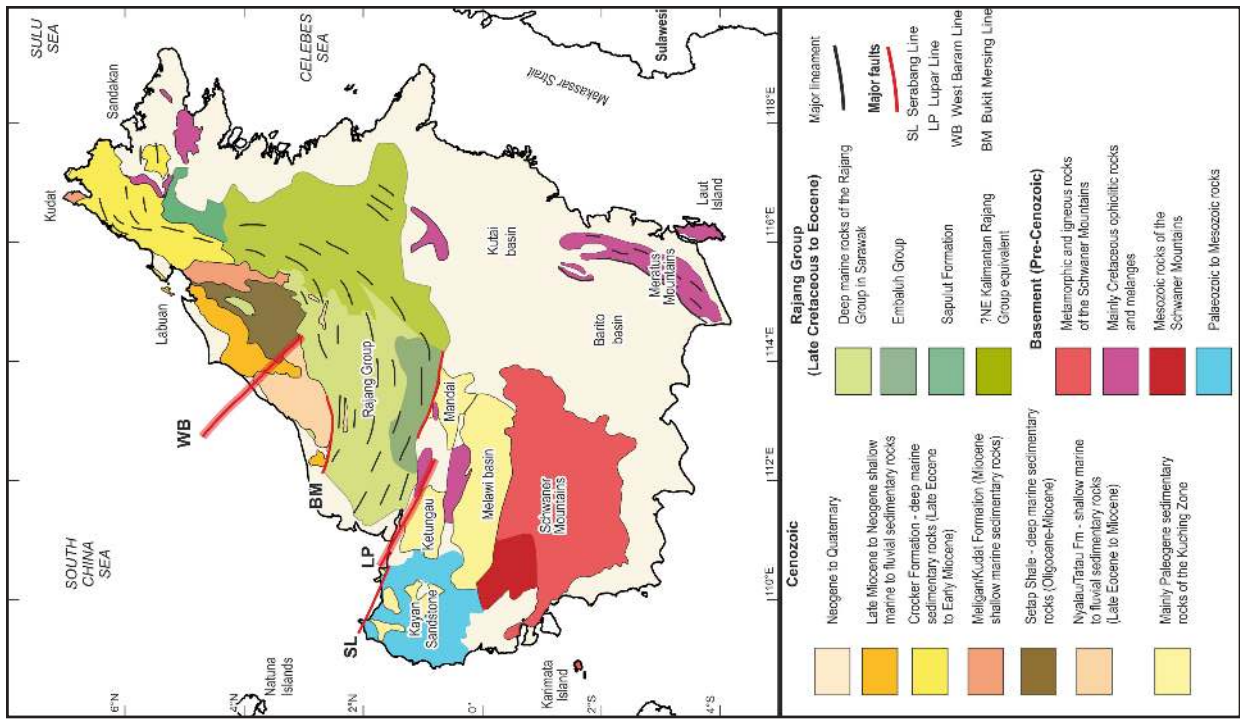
SULU SEA
CELEBES SEA
SOUTH CHINA SEA
Sandakan
Kudat
Labuan
Natuna Islands
Makassar Strait
Sulawesi
Laut Island
Kutai basin
Barito basin
Meratus Mountains
Rajang Group
Mandai
Melawi basin
Ketungau
Kayan Sandstone
Schwaner Mountains
Karimata Island
WB
BM
LP
SL
6°N
4°N
2°N
0°
2°S
4°S
110°E
112°E
114°E
116°E
118°E

Cenozoic
Neogene to Quaternary
Late Miocene to Neogene shallow marine to fluvial sedimentary rocks
Crocker Formation - deep marine sedimentary rocks (Late Eocene to Early Miocene)
Meligan/Kudat Formation (Miocene shallow marine sedimentary rocks)
Setap Shale - deep marine sedimentary rocks (Oligocene-Miocene)
Nyalau/Tatau Fm - shallow marine to fluvial sedimentary rocks (Late Eocene to Miocene)
Mainly Paleogene sedimentary rocks of the Kuching Zone

Rajang Group (Late Cretaceous to Eocene)
Deep marine rocks of the Rajang Group in Sarawak
Embaluh Group
Sapulut Formation
?NE Kalimantan Rajang Group equivalent

Basement (Pre-Cenozoic)
Metamorphic and igneous rocks of the Schwaner Mountains
Mainly Cretaceous ophiolitic rocks and melanges
Mesozoic rocks of the Schwaner Mountains
Palaeozoic to Mesozoic rocks

Major lineament
Major faults
SL Serabang Line
LP Lupar Line
WB West Baram Line
BM Bukit Mersing Line